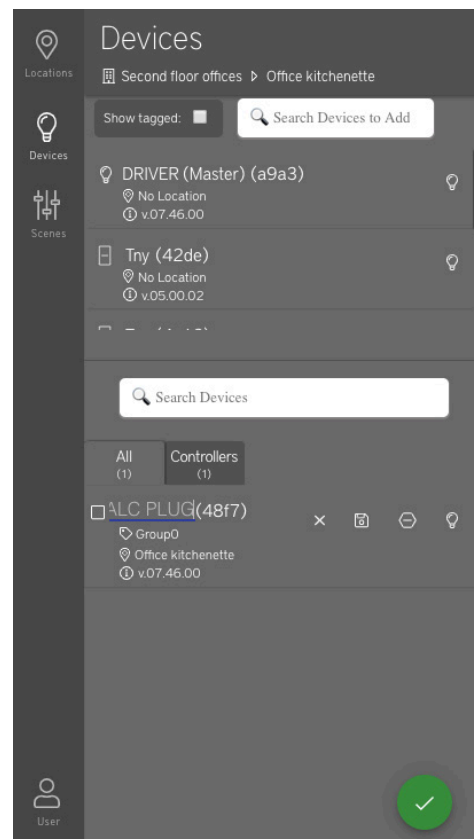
Locations

Devices

Scenes

Devices

Second floor offices ▷ Office kitchenette

Show tagged:

Search Devices to Add

DRIVER (Master) (a9a3)
No Location
v.07.46.00

Tny (42de)
No Location
v.05.00.02

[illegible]

Search Devices

All
(1)

Controllers
(1)

ALC PLUG(48f7)
Group0
Office kitchenette
v.07.46.00

User